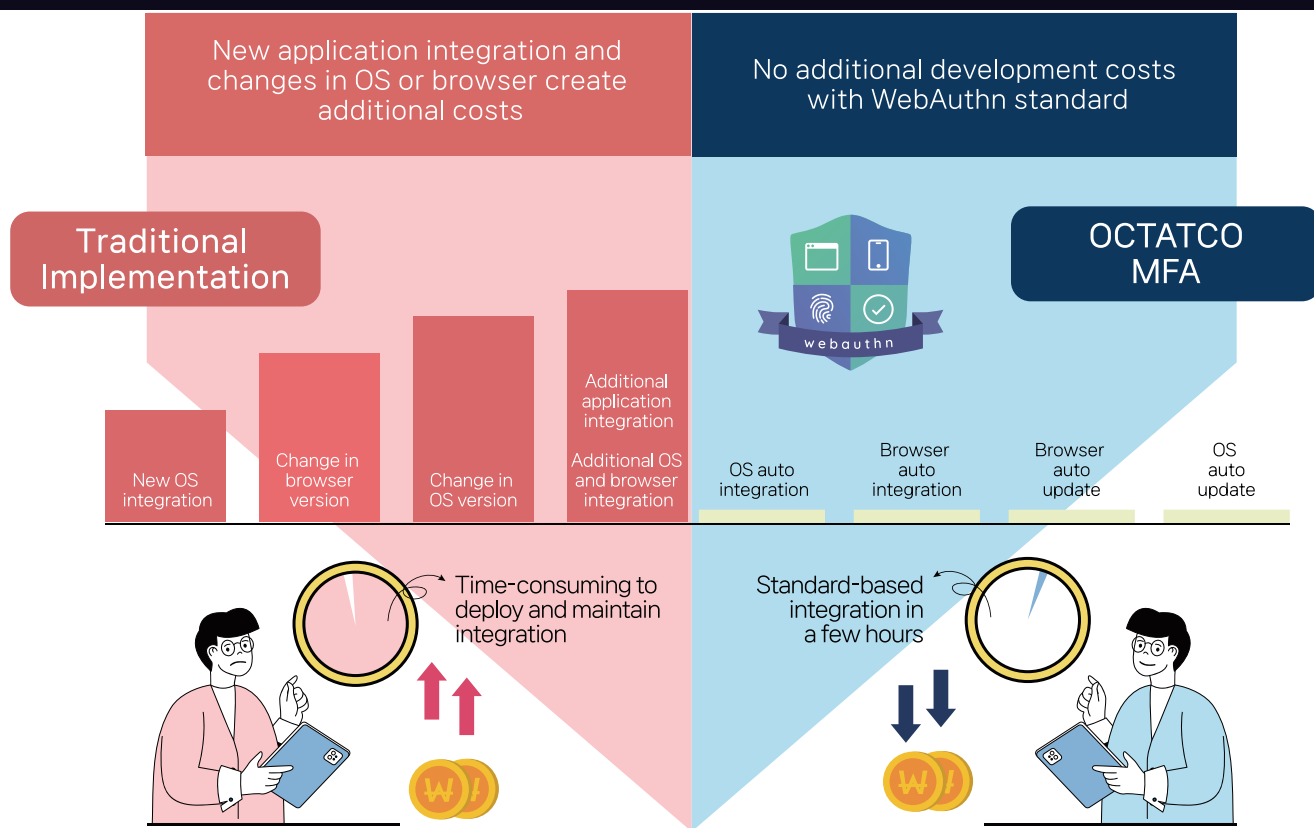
New application integration and changes in OS or browser create additional costs

No additional development costs with WebAuthn standard

Traditional Implementation

OCTATCO MFA

webauthn

New OS integration

Change in browser version

Change in OS version

Additional application integration

Additional OS and browser integration

OS auto integration

Browser auto integration

Browser auto update

OS auto update

Time-consuming to deploy and maintain integration

Standard-based integration in a few hours

₩

₩